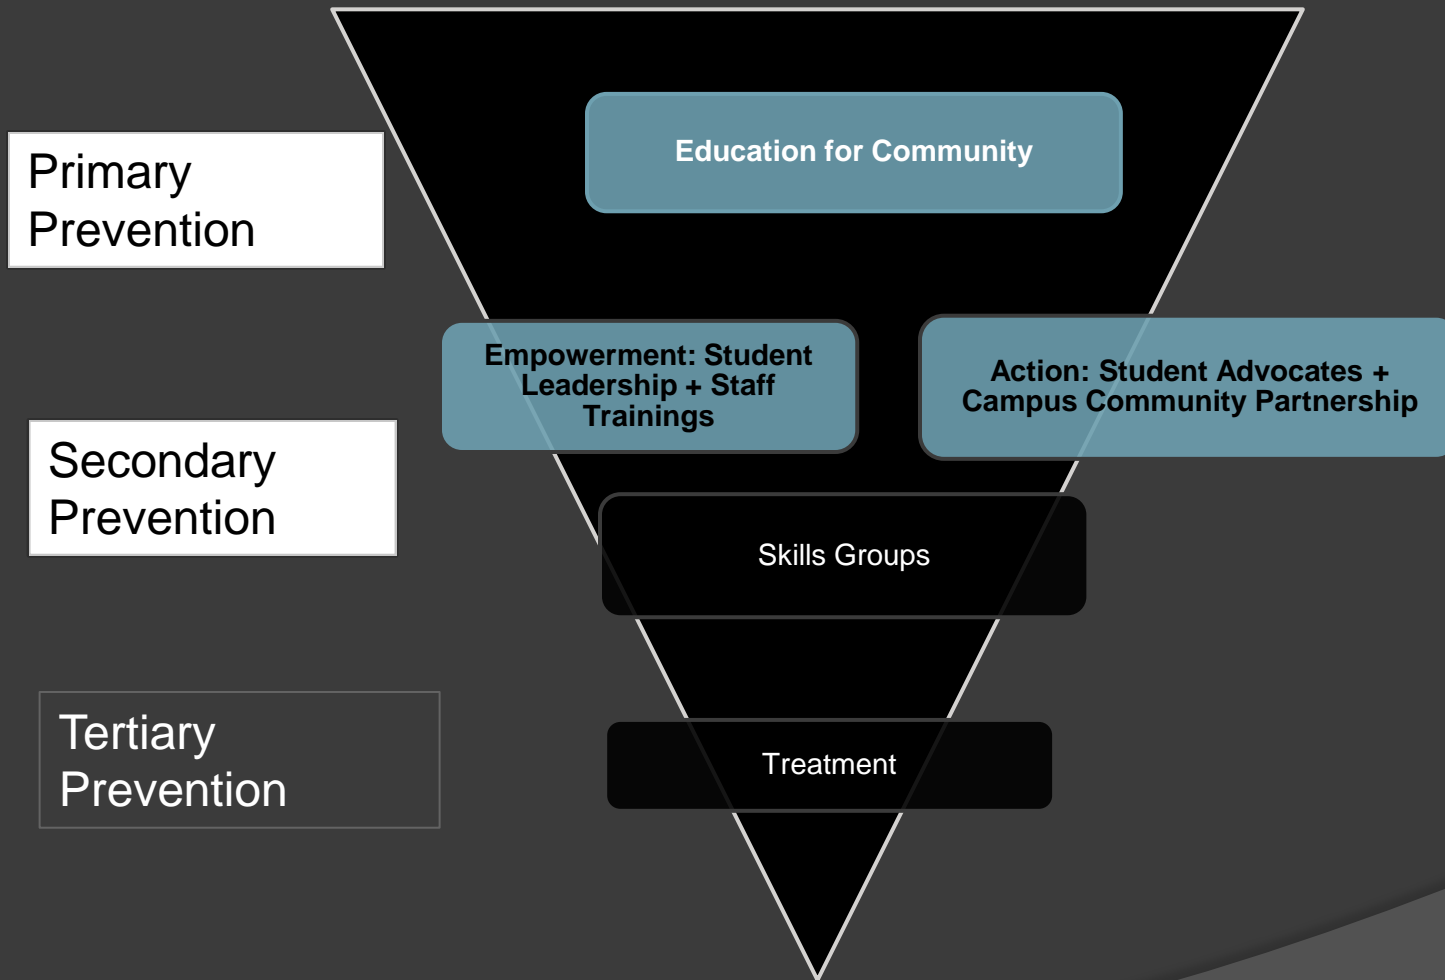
Primary Prevention

Education for Community

Empowerment: Student Leadership + Staff Trainings

Action: Student Advocates + Campus Community Partnership

Secondary Prevention

Skills Groups

Tertiary Prevention

Treatment